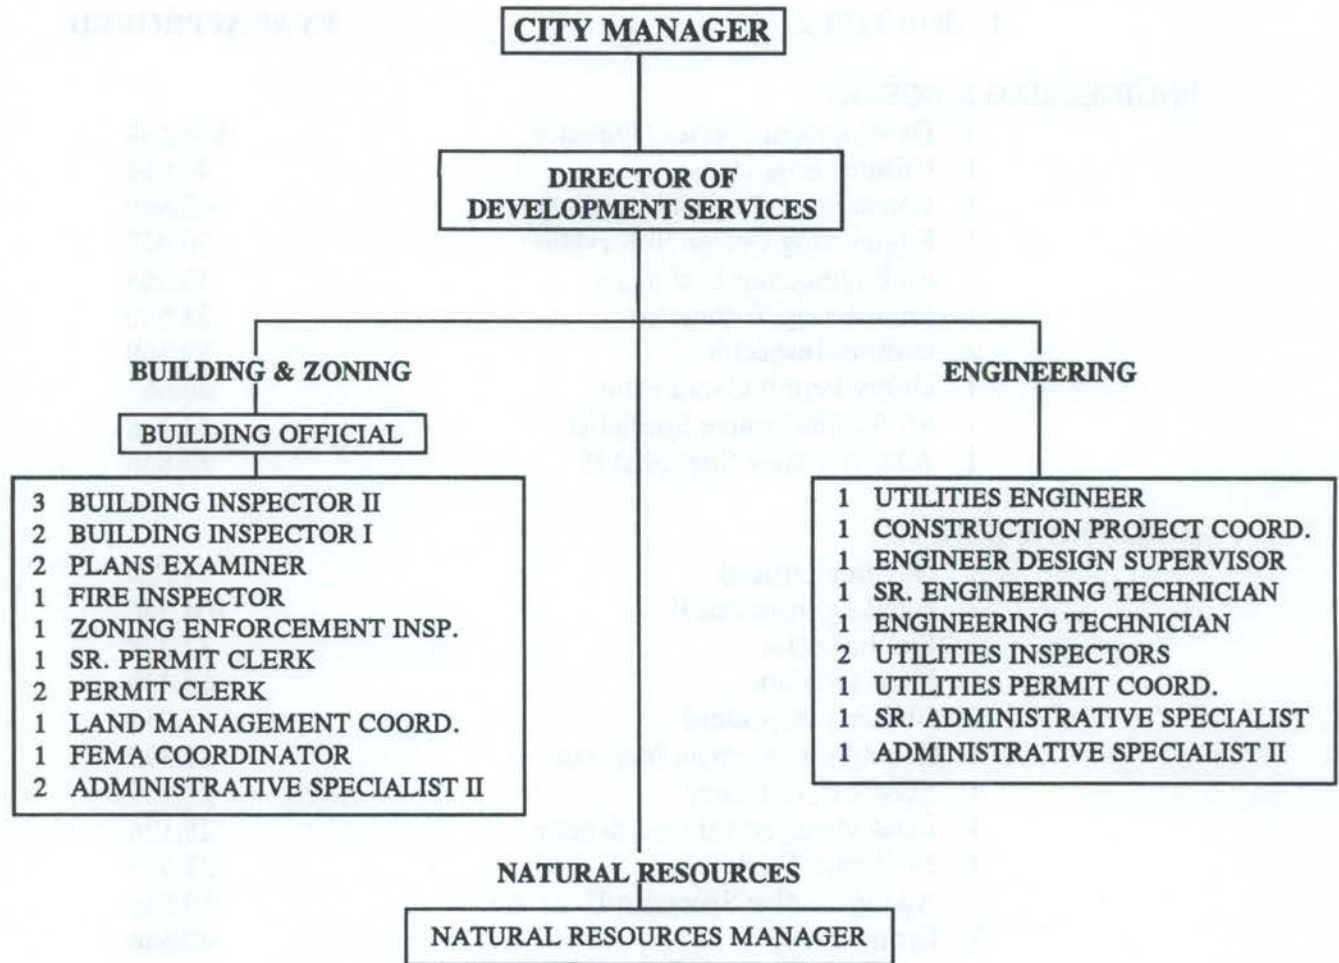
CITY MANAGER

DIRECTOR OF DEVELOPMENT SERVICES

BUILDING & ZONING

BUILDING OFFICIAL

3 BUILDING INSPECTOR II
2 BUILDING INSPECTOR I
2 PLANS EXAMINER
1 FIRE INSPECTOR
1 ZONING ENFORCEMENT INSP.
1 SR. PERMIT CLERK
2 PERMIT CLERK
1 LAND MANAGEMENT COORD.
1 FEMA COORDINATOR
2 ADMINISTRATIVE SPECIALIST II

ENGINEERING

1 UTILITIES ENGINEER
1 CONSTRUCTION PROJECT COORD.
1 ENGINEER DESIGN SUPERVISOR
1 SR. ENGINEERING TECHNICIAN
1 ENGINEERING TECHNICIAN
2 UTILITIES INSPECTORS
1 UTILITIES PERMIT COORD.
1 SR. ADMINISTRATIVE SPECIALIST
1 ADMINISTRATIVE SPECIALIST II

NATURAL RESOURCES

NATURAL RESOURCES MANAGER